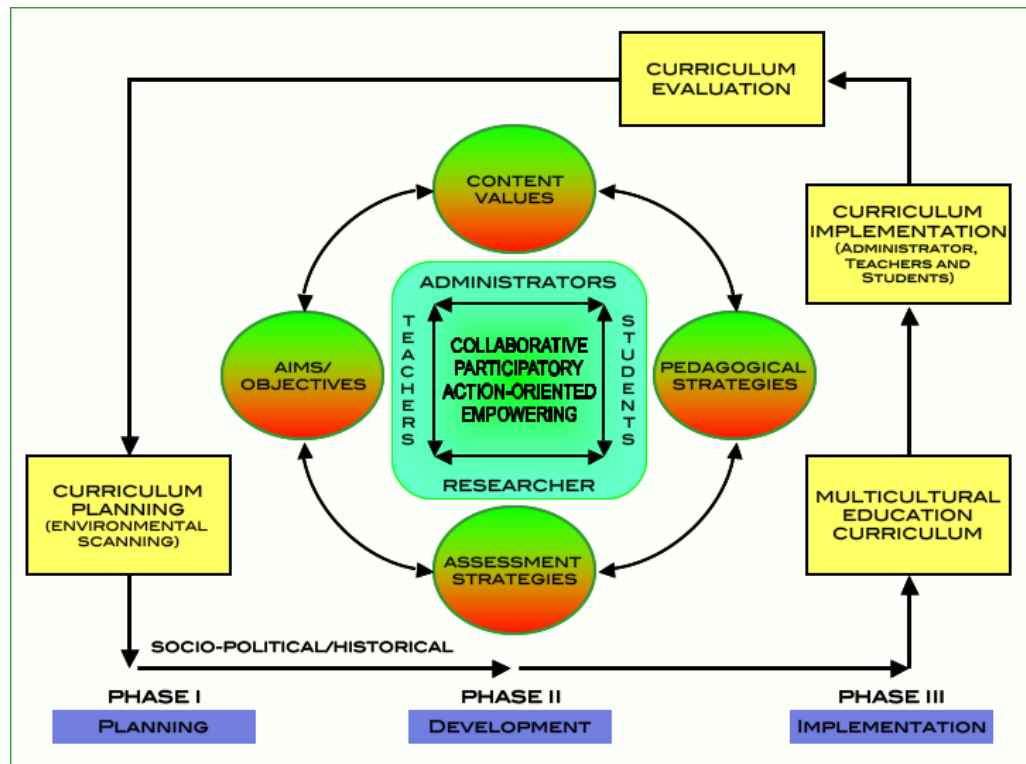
CURRICULUM EVALUATION

CONTENT VALUES

CURRICULUM IMPLEMENTATION (ADMINISTRATOR, TEACHERS AND STUDENTS)

ADMINISTRATORS

TEACHERS

COLLABORATIVE PARTICIPATORY ACTION-ORIENTED EMPOWERING

STUDENTS

RESEARCHER

AIMS/ OBJECTIVES

PEDAGOGICAL STRATEGIES

CURRICULUM PLANNING (ENVIRONMENTAL SCANNING)

ASSESSMENT STRATEGIES

MULTICULTURAL EDUCATION CURRICULUM

SOCIO-POLITICAL/HISTORICAL

PHASE I
PLANNING

PHASE II
DEVELOPMENT

PHASE III
IMPLEMENTATION